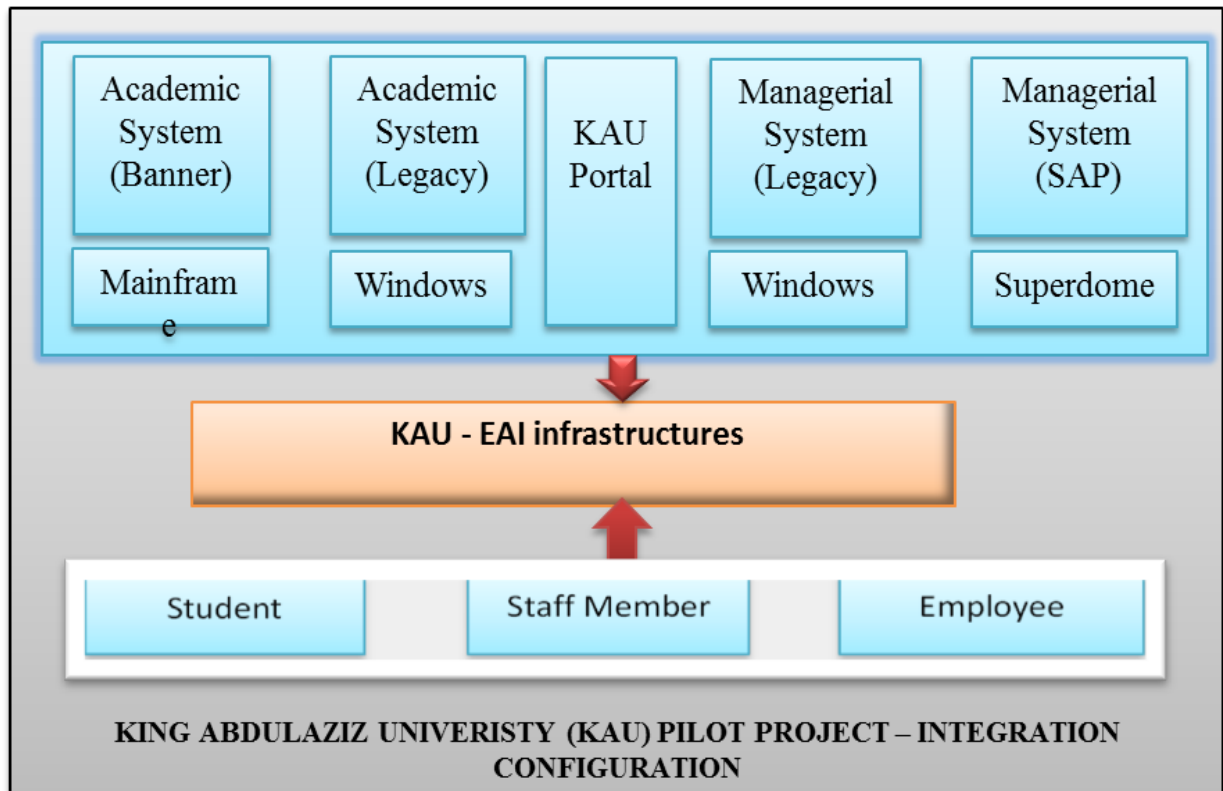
Academic System (Banner)

Mainfram e

Academic System (Legacy)

Windows

KAU Portal

Managerial System (Legacy)

Windows

Managerial System (SAP)

Superdome

KAU - EAI infrastructures

Student

Staff Member

Employee

KING ABDULAZIZ UNIVERISTY (KAU) PILOT PROJECT – INTEGRATION CONFIGURATION